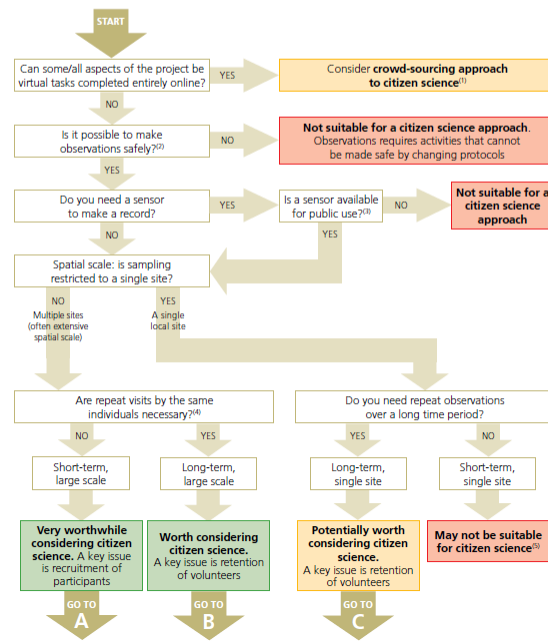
START

Can some/all aspects of the project be virtual tasks completed entirely online?

YES

Consider **crowd-sourcing approach to citizen science**$^{(1)}$

NO

Is it possible to make observations safely?$^{(2)}$

NO

**Not suitable for a citizen science approach.** Observations requires activities that cannot be made safe by changing protocols

YES

Do you need a sensor to make a record?

YES

Is a sensor available for public use?$^{(3)}$

NO

**Not suitable for a citizen science approach**

YES

NO

Spatial scale: is sampling restricted to a single site?

NO
Multiple sites (often extensive spatial scale)

YES
A single local site

Are repeat visits by the same individuals necessary?$^{(4)}$

NO

YES

Short-term, large scale

Long-term, large scale

**Very worthwhile considering citizen science.** A key issue is recruitment of participants

GO TO
A

**Worth considering citizen science.** A key issue is retention of volunteers

GO TO
B

Do you need repeat observations over a long time period?

YES

NO

Long-term, single site

Short-term, single site

**Potentially worth considering citizen science.** A key issue is retention of volunteers

GO TO
C

**May not be suitable for citizen science**$^{(5)}$